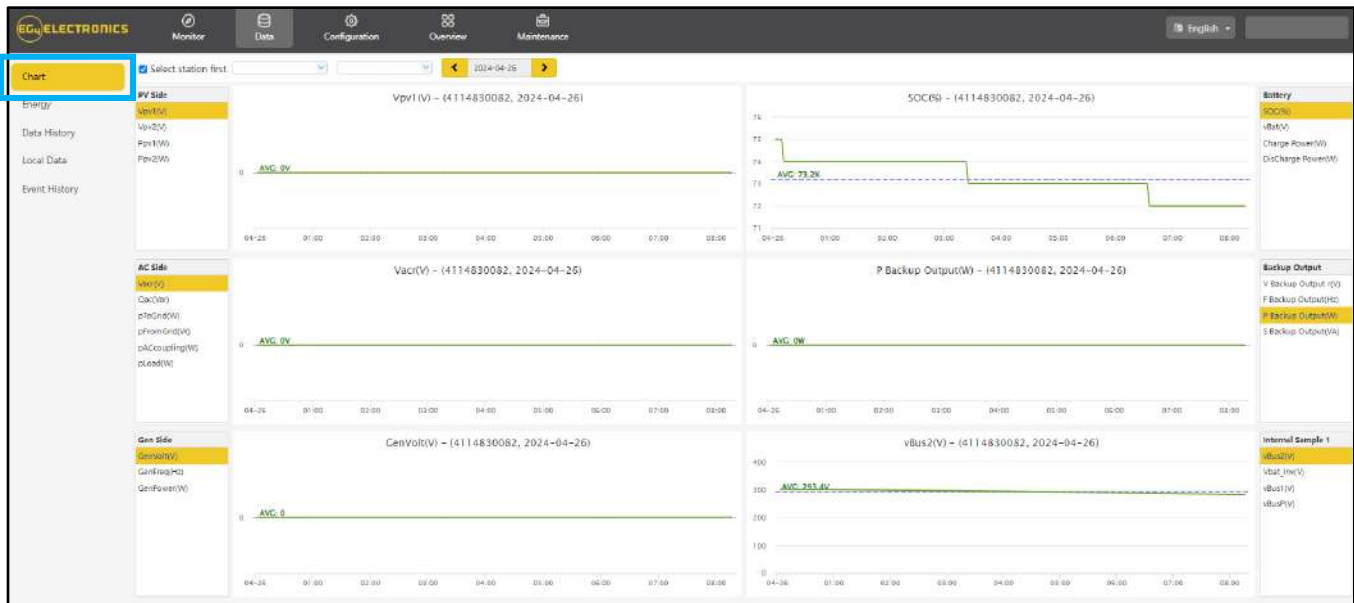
EG4 ELECTRONICS
Monitor
Data
Configuration
Overview
Maintenance
English

Chart
Energy
Data History
Local Data
Event History

Select station first
2024-04-26

PV Side
Vpv1(V)
Vpv2(V)
Ppv1(W)
Ppv2(W)

Vpv1(V) - (4114830082, 2024-04-26)
AVG: 0V
0
04-26 01:00 02:00 03:00 04:00 05:00 06:00 07:00 08:00

SOC(%) - (4114830082, 2024-04-26)
76
75
74
73
72
71
AVG: 73.2%
04-26 01:00 02:00 03:00 04:00 05:00 06:00 07:00 08:00

Battery
SOC(%)
vBat(V)
Charge Power(W)
DisCharge Power(W)

AC Side
Vacr(V)
Qac(Var)
pToGrid(W)
pFromGrid(VA)
pACcoupling(W)
pLoad(W)

Vacr(V) - (4114830082, 2024-04-26)
AVG: 0V
0
04-26 01:00 02:00 03:00 04:00 05:00 06:00 07:00 08:00

P Backup Output(W) - (4114830082, 2024-04-26)
AVG: 0W
0
04-26 01:00 02:00 03:00 04:00 05:00 06:00 07:00 08:00

Backup Output
V Backup Output r(V)
F Backup Output(Hz)
P Backup Output(W)
S Backup Output(VA)

Gen Side
GenVolt(V)
GenFreq(Hz)
GenPower(W)

GenVolt(V) - (4114830082, 2024-04-26)
AVG: 0
0
04-26 01:00 02:00 03:00 04:00 05:00 06:00 07:00 08:00

vBus2(V) - (4114830082, 2024-04-26)
400
300
200
100
0
AVG: 293.4V
04-26 01:00 02:00 03:00 04:00 05:00 06:00 07:00 08:00

Internal Sample 1
vBus2(V)
Vbat_Inv(V)
vBus1(V)
vBusP(V)